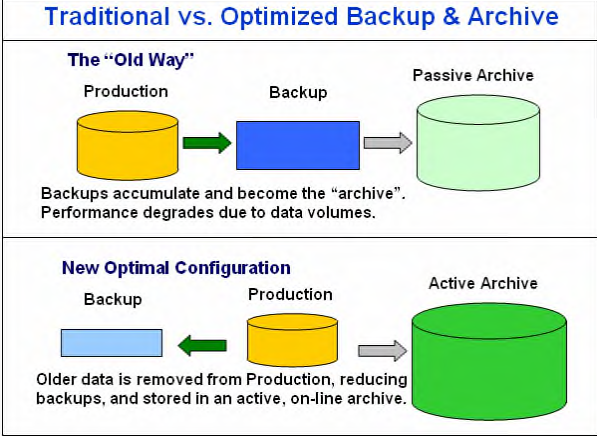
Traditional vs. Optimized Backup & Archive

The "Old Way"

Production

Backup

Passive Archive

Backups accumulate and become the "archive". Performance degrades due to data volumes.

New Optimal Configuration

Backup

Production

Active Archive

Older data is removed from Production, reducing backups, and stored in an active, on-line archive.